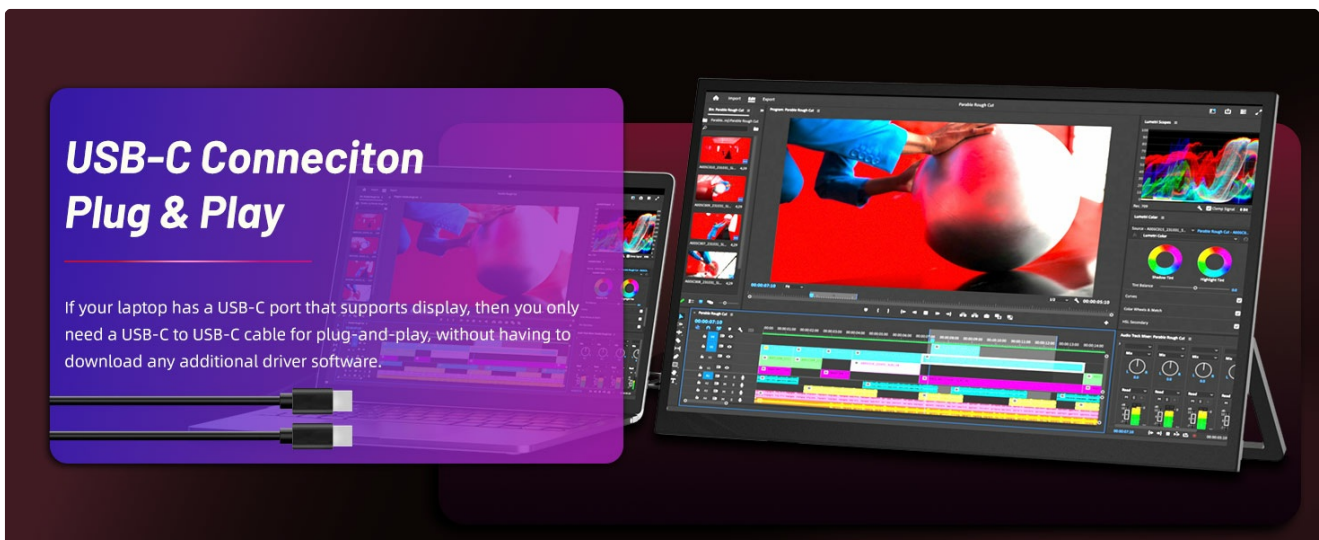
USB-C Conneciton
Plug & Play

If your laptop has a USB-C port that supports display, then you only need a USB-C to USB-C cable for plug-and-play, without having to download any additional driver software.